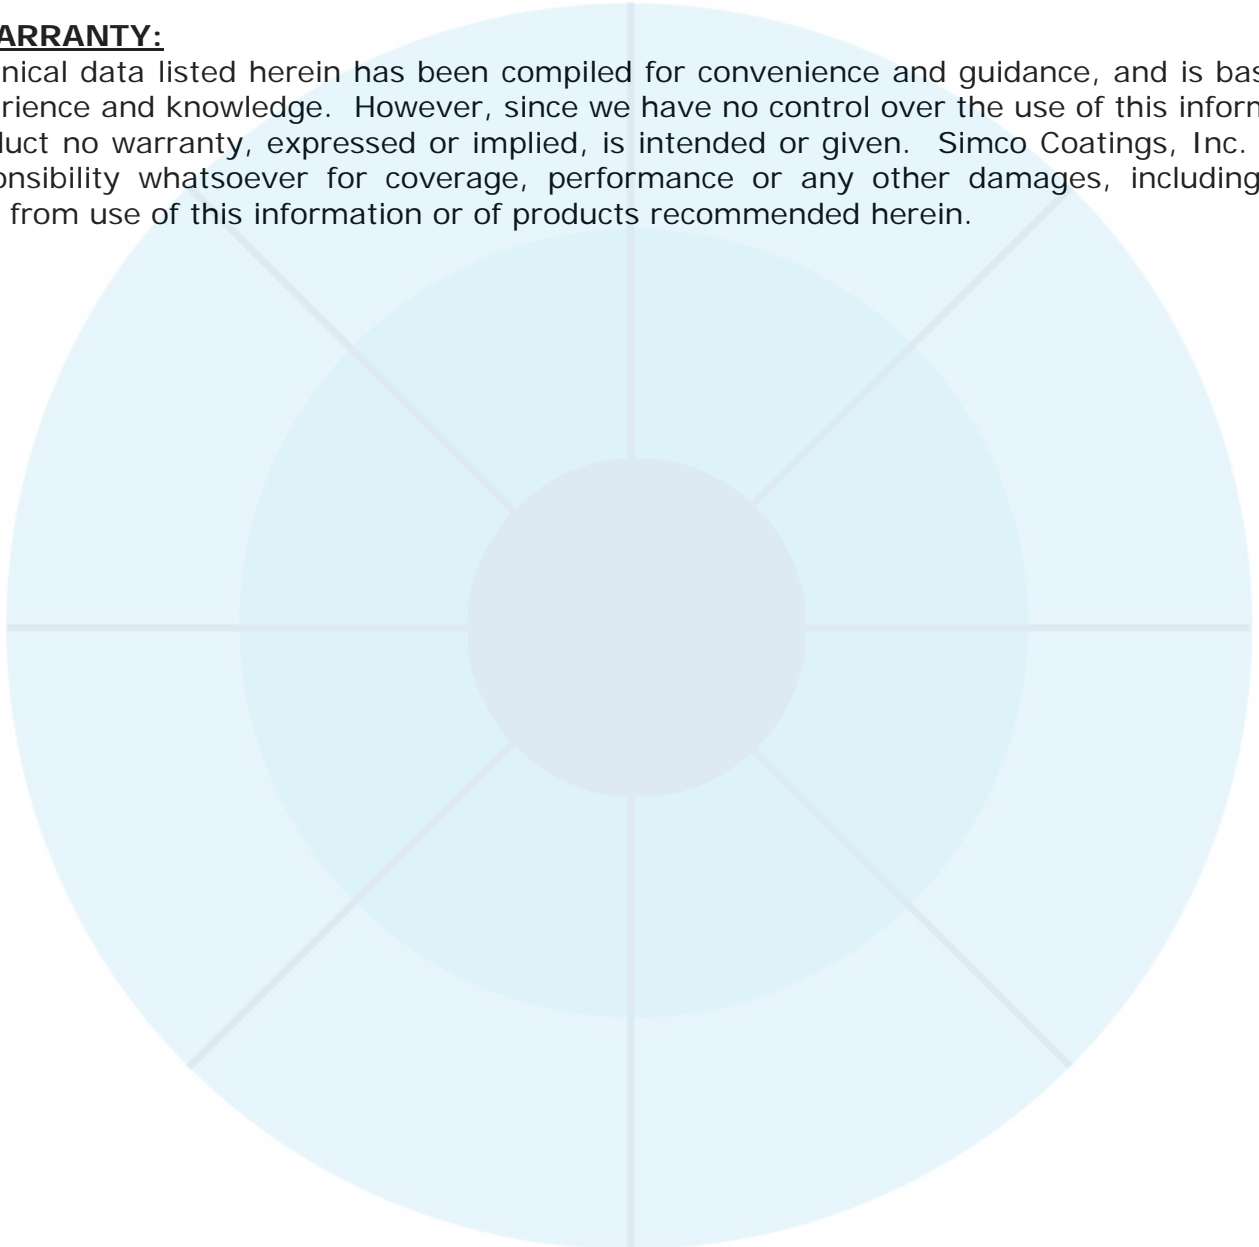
ARRANTY:

nical data listed herein has been compiled for convenience and guidance, and is bas rience and knowledge. However, since we have no control over the use of this inform luct no warranty, expressed or implied, is intended or given. Simco Coatings, Inc. onsibility whatsoever for coverage, performance or any other damages, including from use of this information or of products recommended herein.